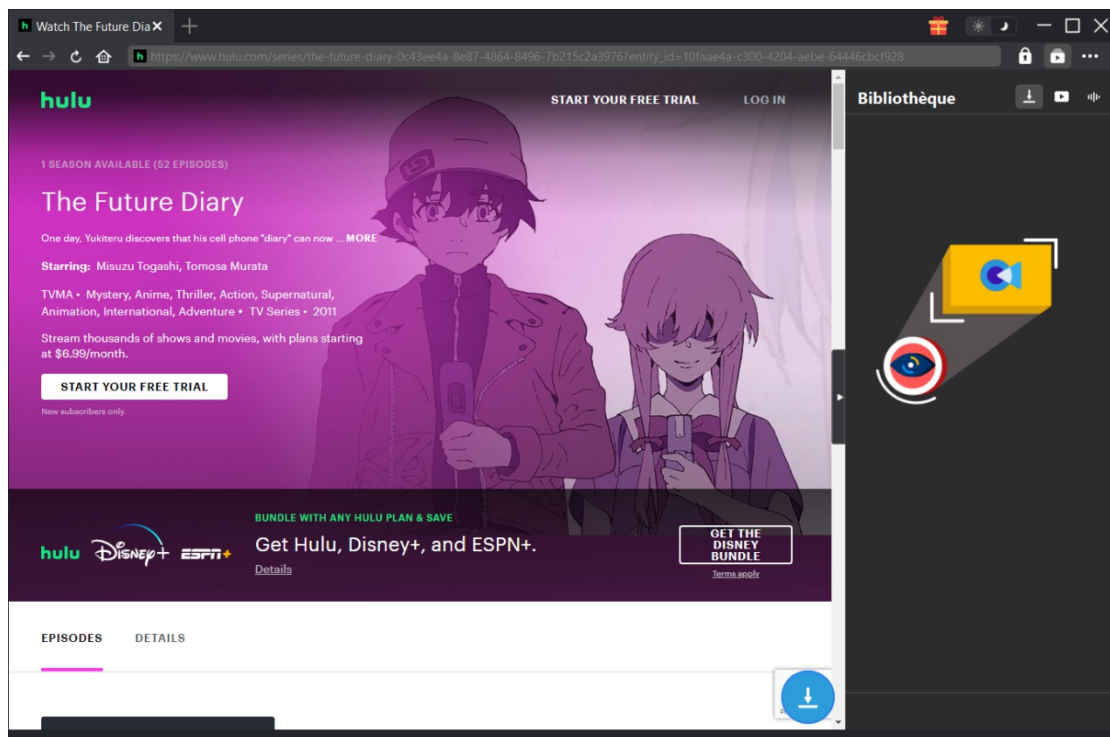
Watch The Future Dia

https://www.hulu.com/series/the-future-diary-0c43ee4a-8e87-4864-8496-7b215c2a3976?entity_id=10faae4a-c300-4204-aebe-64446cbcf928

hulu

START YOUR FREE TRIAL

LOG IN

Bibliothèque

1 SEASON AVAILABLE (52 EPISODES)

The Future Diary

One day, Yukiteru discovers that his cell phone "diary" can now ... MORE

Starring: Misuzu Togashi, Tomosa Murata

TVMA • Mystery, Anime, Thriller, Action, Supernatural, Animation, International, Adventure • TV Series • 2011

Stream thousands of shows and movies, with plans starting at $6.99/month.

START YOUR FREE TRIAL

New subscribers only.

hulu Disney+ ESPN+

BUNDLE WITH ANY HULU PLAN & SAVE

Get Hulu, Disney+, and ESPN+.

Details

GET THE DISNEY BUNDLE

Terms apply

EPISODES

DETAILS